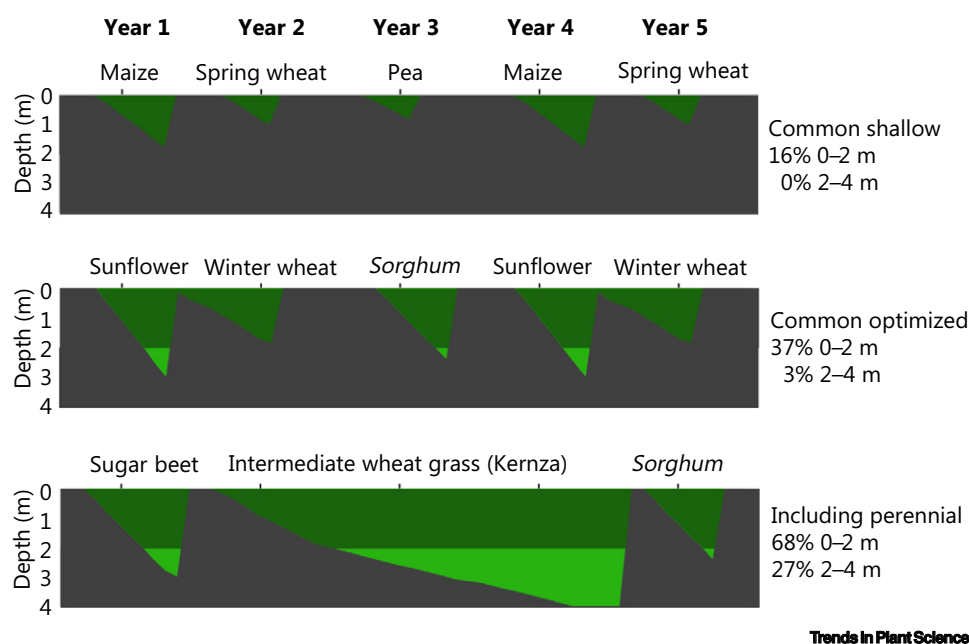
Year 1 Year 2 Year 3 Year 4 Year 5

Maize Spring wheat Pea Maize Spring wheat

Depth (m) 0 1 2 3 4

Common shallow
16% 0–2 m
0% 2–4 m

Sunflower Winter wheat *Sorghum* Sunflower Winter wheat

Depth (m) 0 1 2 3 4

Common optimized
37% 0–2 m
3% 2–4 m

Sugar beet Intermediate wheat grass (Kernza) *Sorghum*

Depth (m) 0 1 2 3 4

Including perennial
68% 0–2 m
27% 2–4 m

Trends in Plant Science